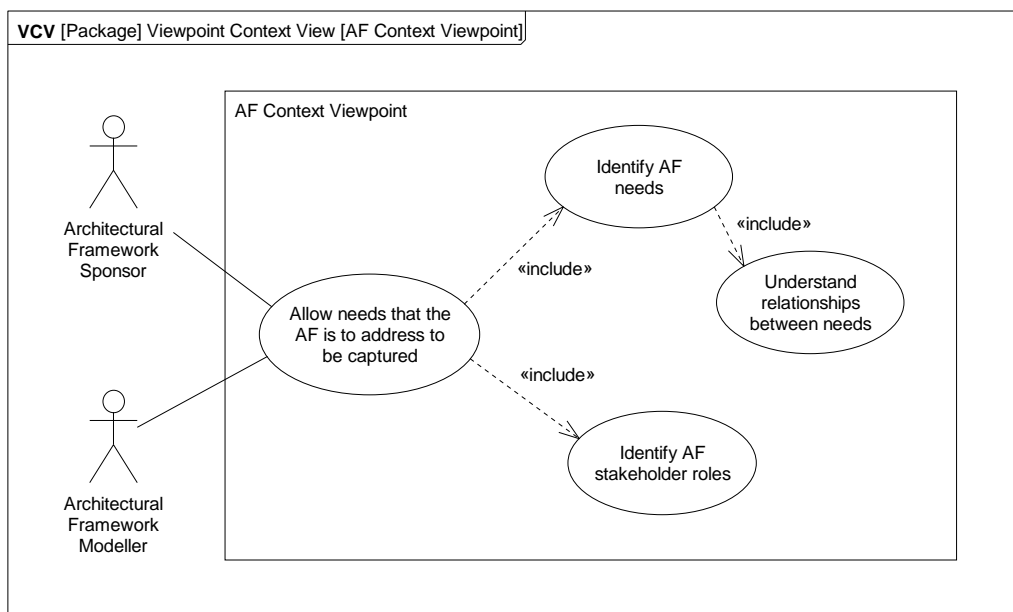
**VCV** [Package] Viewpoint Context View [AF Context Viewpoint]

AF Context Viewpoint

Architectural Framework Sponsor

Architectural Framework Modeller

Identify AF needs

«include»

Understand relationships between needs

«include»

Allow needs that the AF is to address to be captured

«include»

Identify AF stakeholder roles